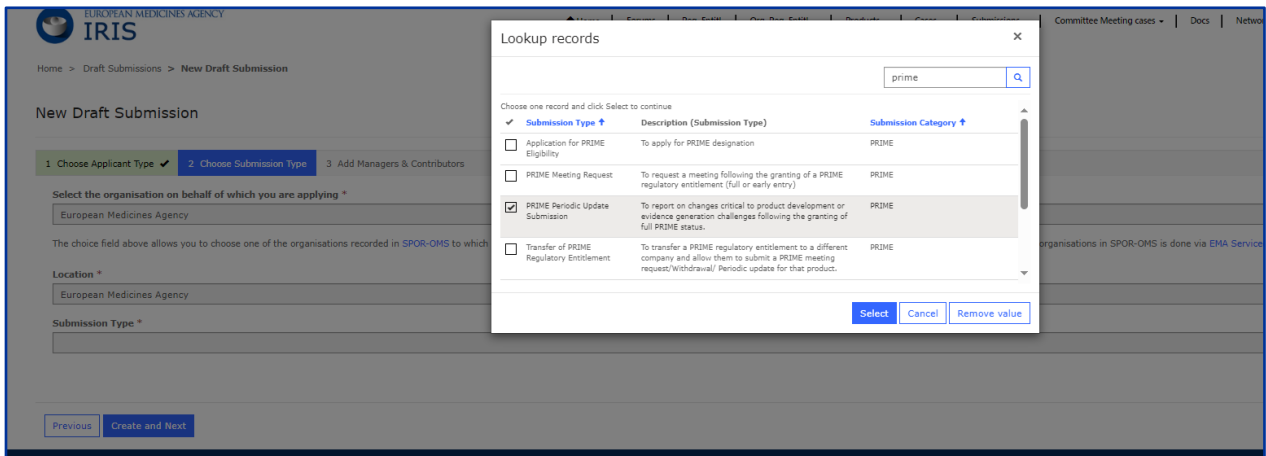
EUROPEAN MEDICINES AGENCY
IRIS

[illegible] | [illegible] | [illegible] | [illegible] | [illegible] | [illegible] | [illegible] | Committee Meeting cases ▾ | Docs | Netw

Home > Draft Submissions > New Draft Submission

New Draft Submission

1 Choose Applicant Type ✔ | 2 Choose Submission Type | 3 Add Managers & Contributors

Select the organisation on behalf of which you are applying *

European Medicines Agency

The choice field above allows you to choose one of the organisations recorded in SPOR-OMS to which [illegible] organisations in SPOR-OMS is done via EMA Service

Location *

European Medicines Agency

Submission Type *

Previous | Create and Next

Lookup records ×

prime

Choose one record and click Select to continue

| ✔ | Submission Type ↑ | Description (Submission Type) | Submission Category ↑ |
|---|---|---|---|
| ☐ | Application for PRIME Eligibility | To apply for PRIME designation | PRIME |
| ☐ | PRIME Meeting Request | To request a meeting following the granting of a PRIME regulatory entitlement (full or early entry) | PRIME |
| ☑ | PRIME Periodic Update Submission | To report on changes critical to product development or evidence generation challenges following the granting of full PRIME status. | PRIME |
| ☐ | Transfer of PRIME Regulatory Entitlement | To transfer a PRIME regulatory entitlement to a different company and allow them to submit a PRIME meeting request/Withdrawal/ Periodic update for that product. | PRIME |

Select | Cancel | Remove value